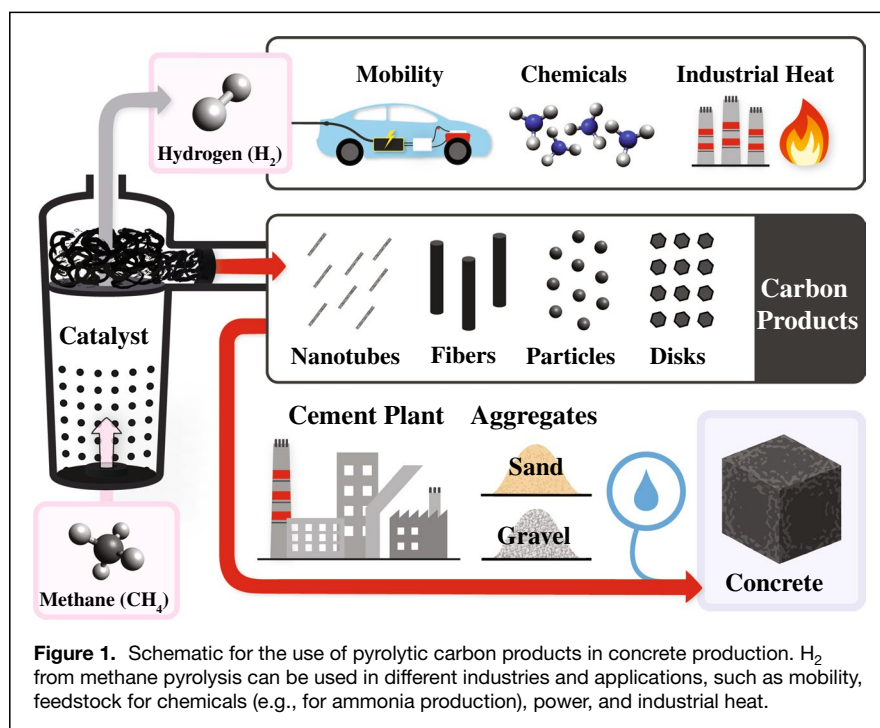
Hydrogen ($H_2$)

Mobility

Chemicals

Industrial Heat

Catalyst

Nanotubes

Fibers

Particles

Disks

Carbon Products

Cement Plant

Aggregates

Sand

Gravel

Concrete

Methane ($CH_4$)

**Figure 1.** Schematic for the use of pyrolytic carbon products in concrete production. $H_2$ from methane pyrolysis can be used in different industries and applications, such as mobility, feedstock for chemicals (e.g., for ammonia production), power, and industrial heat.